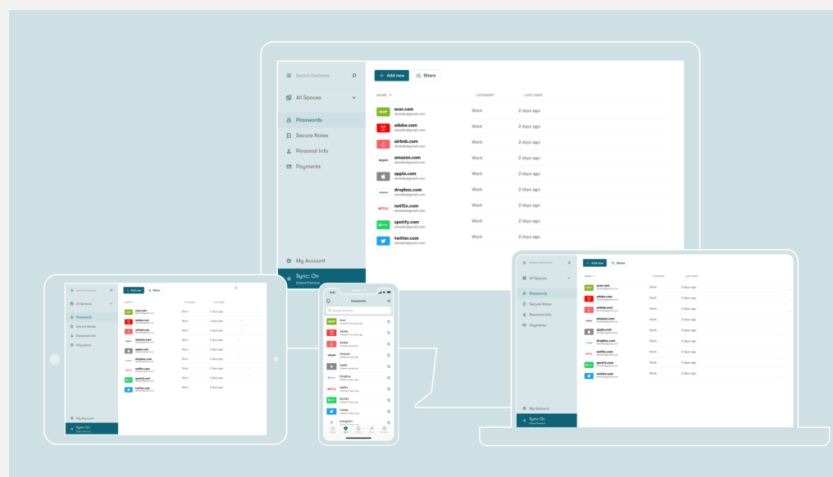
Search Dashlane

All Spaces

Passwords

Secure Notes

Personal Info

Payments

My Account

Sync: On

Add new

Share

NAME

CATEGORY

LAST USED

avast.com

Work

2 days ago

adobe.com

Work

2 days ago

airbnb.com

Work

2 days ago

amazon.com

Work

2 days ago

apple.com

Work

2 days ago

dropbox.com

Work

2 days ago

netflix.com

Work

2 days ago

spotify.com

Work

2 days ago

twitter.com

Work

2 days ago

Passwords